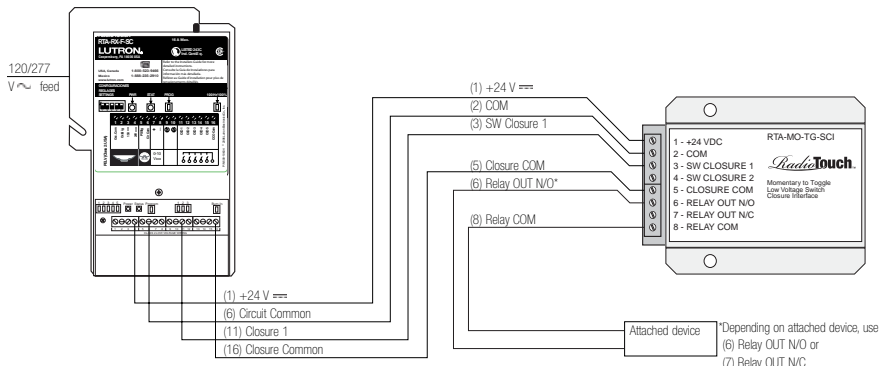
120/277
V ~ feed

RTA-RX-F-SC
LUTRON
Coopersburg, PA 18036 USA

(1) +24 V ═══
(2) COM
(3) SW Closure 1
(5) Closure COM
(6) Relay OUT N/O*
(8) Relay COM

1 - +24 VDC
2 - COM
3 - SW CLOSURE 1
4 - SW CLOSURE 2
5 - CLOSURE COM
6 - RELAY OUT N/O
7 - RELAY OUT N/C
8 - RELAY COM

RTA-MO-TG-SCI
RadioTouch.
Momentary to Toggle
Low Voltage Switch
Closure Interface

(1) +24 V ═══
(6) Circuit Common
(11) Closure 1
(16) Closure Common

Attached device

*Depending on attached device, use
(6) Relay OUT N/O or
(7) Relay OUT N/C